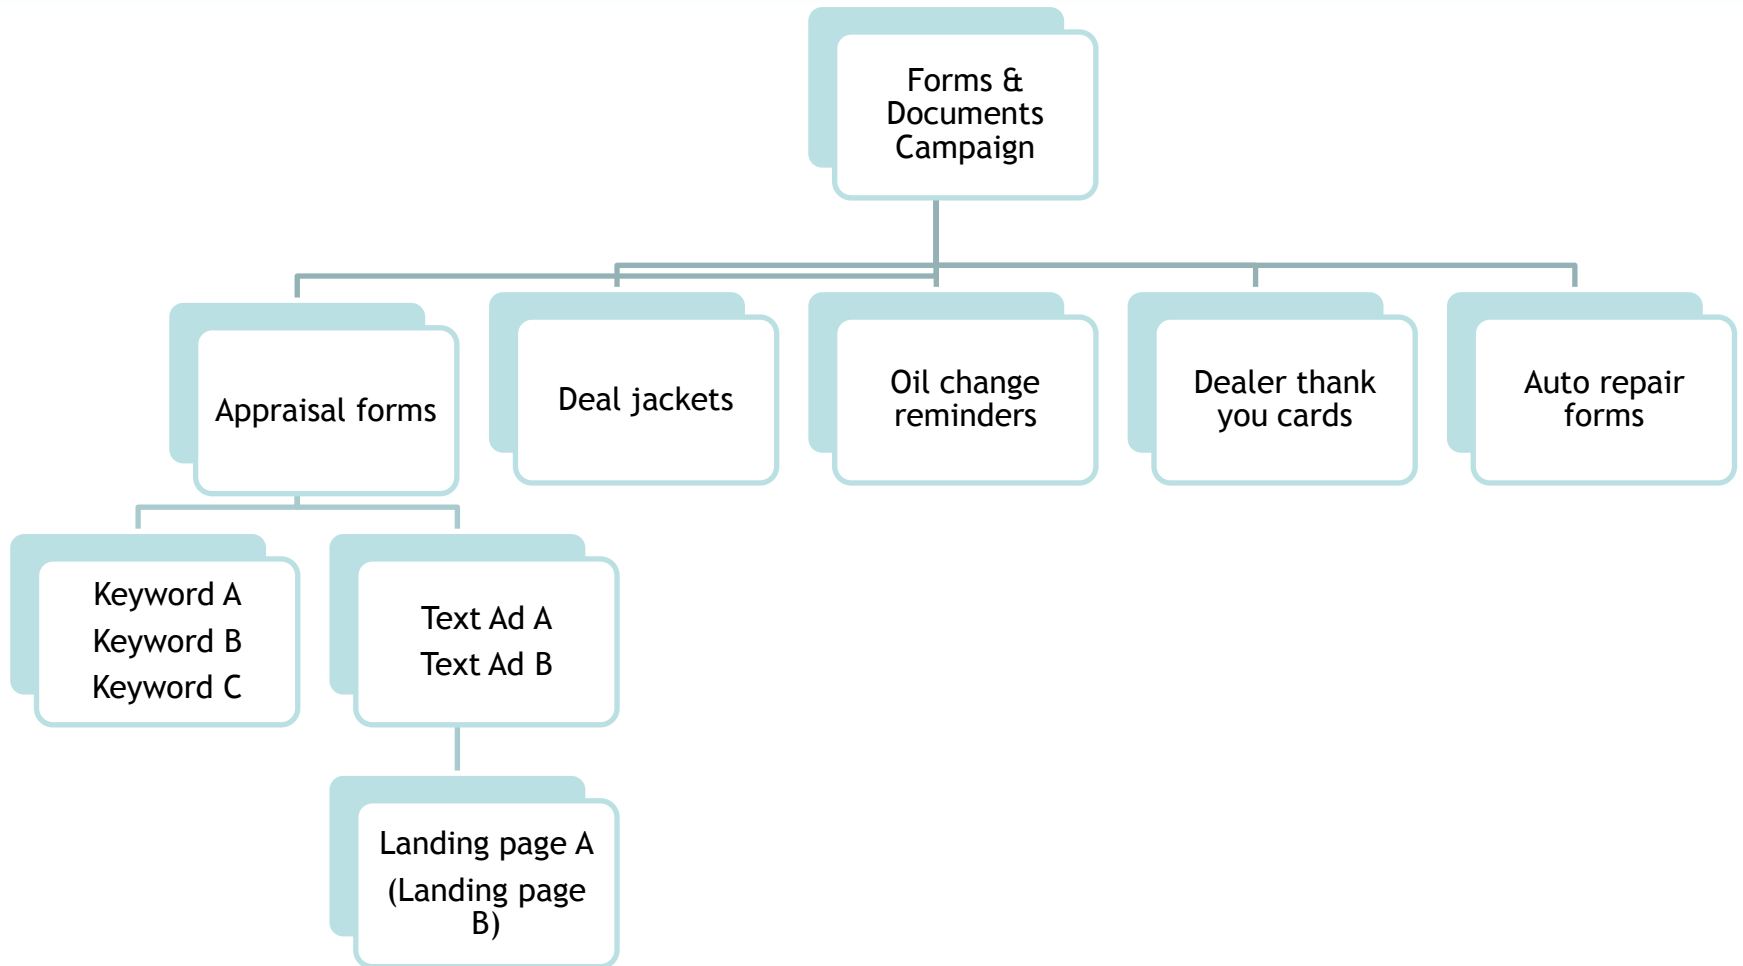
Forms & Documents Campaign

Appraisal forms

Deal jackets

Oil change reminders

Dealer thank you cards

Auto repair forms

Keyword A
Keyword B
Keyword C

Text Ad A
Text Ad B

Landing page A
(Landing page B)